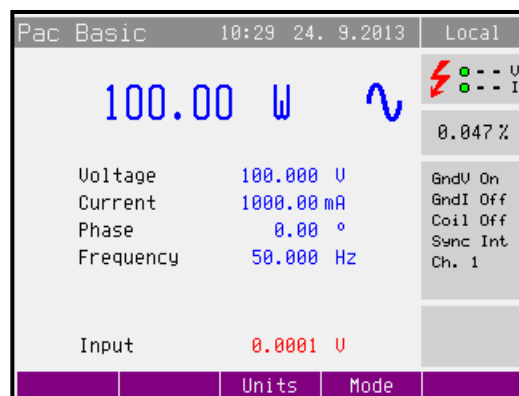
Pac Basic 10:29 24. 9.2013 Local

100.00 W ∿

- - V
- - I

0.047 %

| Voltage | 100.000 | V |
|---|---|---|
| Current | 1000.00 | mA |
| Phase | 0.00 | ° |
| Frequency | 50.000 | Hz |

GndV On
GndI Off
Coil Off
Sync Int
Ch. 1

Input 0.0001 V

Units Mode